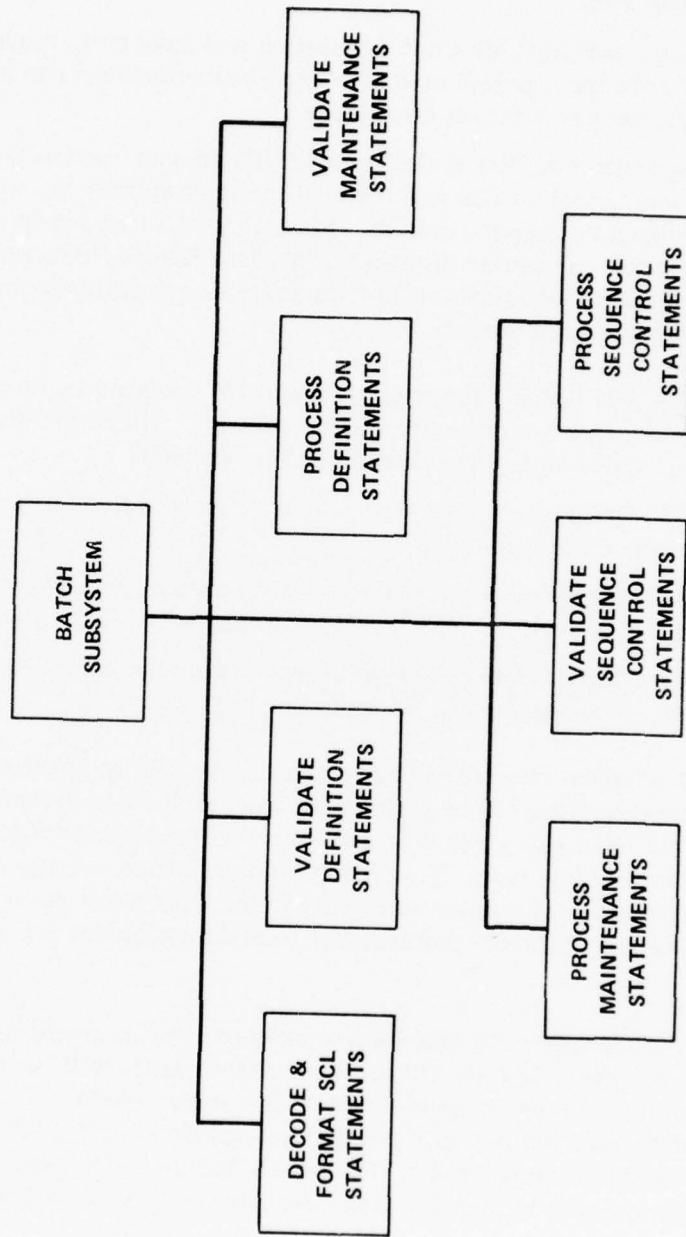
BATCH SUBSYSTEM

DECODE & FORMAT SCL STATEMENTS

VALIDATE DEFINITION STATEMENTS

PROCESS DEFINITION STATEMENTS

VALIDATE MAINTENANCE STATEMENTS

PROCESS MAINTENANCE STATEMENTS

VALIDATE SEQUENCE CONTROL STATEMENTS

PROCESS SEQUENCE CONTROL STATEMENTS